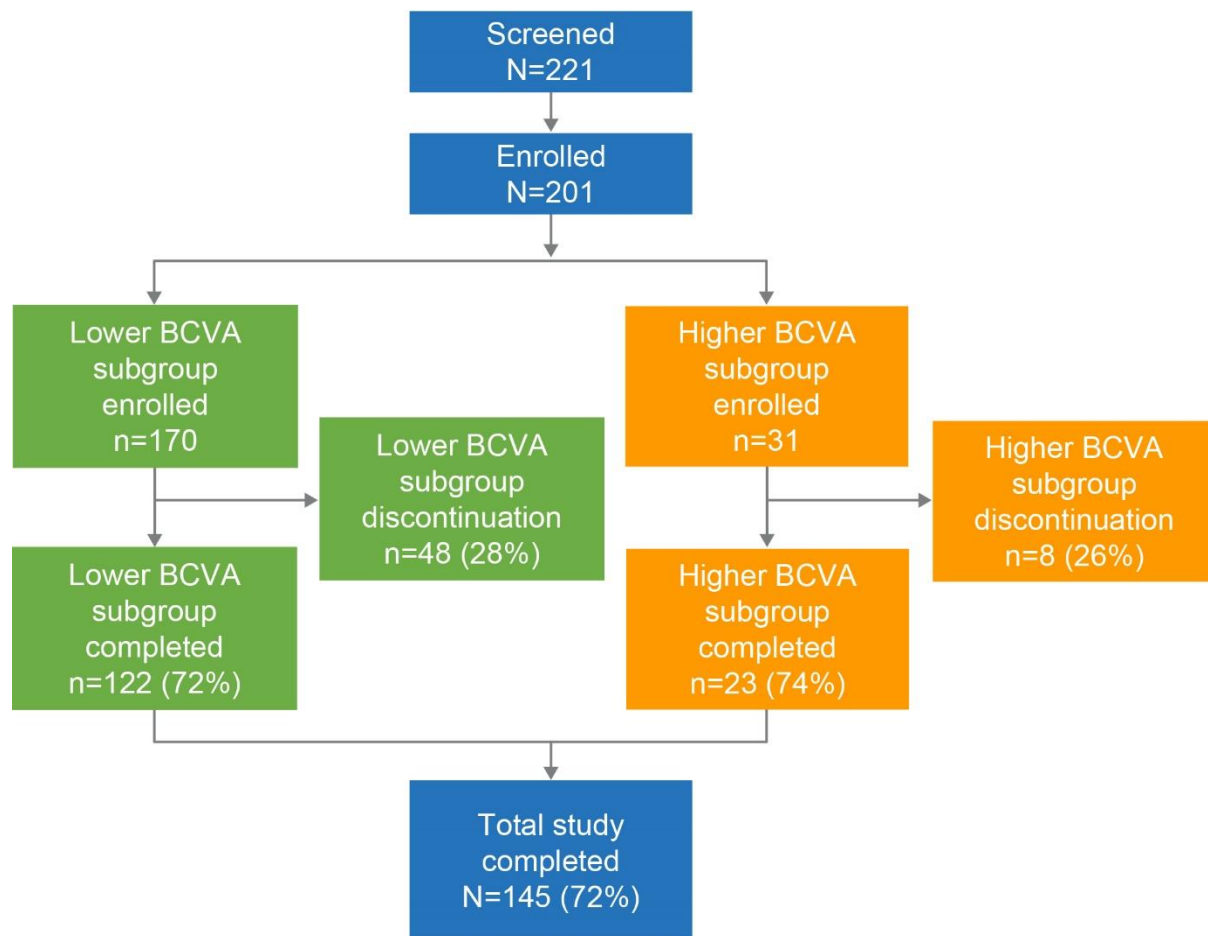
Screened
N=221

Enrolled
N=201

Lower BCVA subgroup enrolled
n=170

Lower BCVA subgroup discontinuation
n=48 (28%)

Lower BCVA subgroup completed
n=122 (72%)

Higher BCVA subgroup enrolled
n=31

Higher BCVA subgroup discontinuation
n=8 (26%)

Higher BCVA subgroup completed
n=23 (74%)

Total study completed
N=145 (72%)